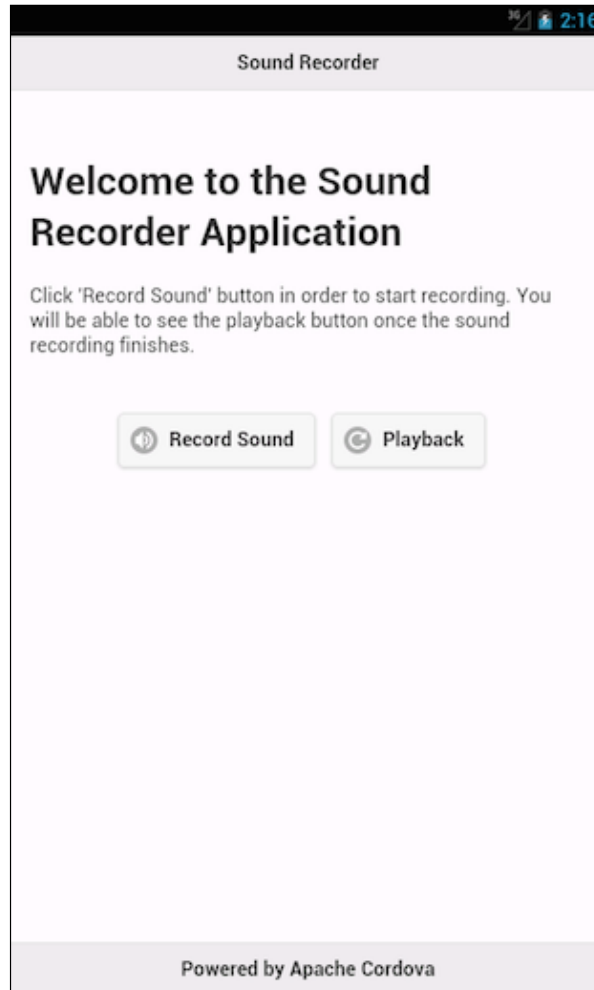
2:16

Sound Recorder

Welcome to the Sound Recorder Application

Click 'Record Sound' button in order to start recording. You will be able to see the playback button once the sound recording finishes.

Record Sound

Playback

Powered by Apache Cordova